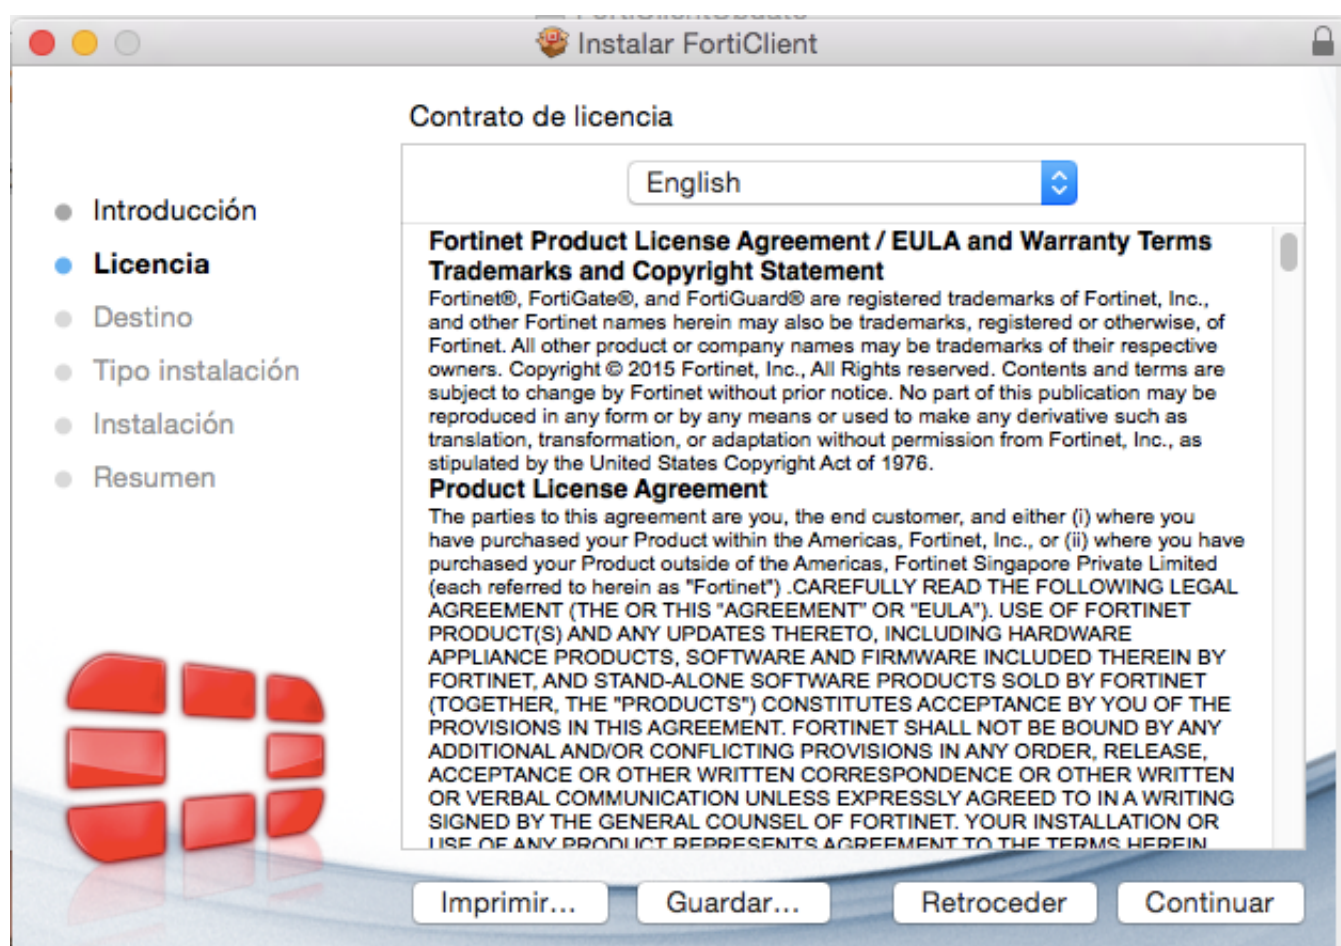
Instalar FortiClient

Contrato de licencia

English

Introducción
Licencia
Destino
Tipo instalación
Instalación
Resumen

Fortinet Product License Agreement / EULA and Warranty Terms
Trademarks and Copyright Statement
Fortinet®, FortiGate®, and FortiGuard® are registered trademarks of Fortinet, Inc., and other Fortinet names herein may also be trademarks, registered or otherwise, of Fortinet. All other product or company names may be trademarks of their respective owners. Copyright © 2015 Fortinet, Inc., All Rights reserved. Contents and terms are subject to change by Fortinet without prior notice. No part of this publication may be reproduced in any form or by any means or used to make any derivative such as translation, transformation, or adaptation without permission from Fortinet, Inc., as stipulated by the United States Copyright Act of 1976.
Product License Agreement
The parties to this agreement are you, the end customer, and either (i) where you have purchased your Product within the Americas, Fortinet, Inc., or (ii) where you have purchased your Product outside of the Americas, Fortinet Singapore Private Limited (each referred to herein as "Fortinet") .CAREFULLY READ THE FOLLOWING LEGAL AGREEMENT (THE OR THIS "AGREEMENT" OR "EULA"). USE OF FORTINET PRODUCT(S) AND ANY UPDATES THERETO, INCLUDING HARDWARE APPLIANCE PRODUCTS, SOFTWARE AND FIRMWARE INCLUDED THEREIN BY FORTINET, AND STAND-ALONE SOFTWARE PRODUCTS SOLD BY FORTINET (TOGETHER, THE "PRODUCTS") CONSTITUTES ACCEPTANCE BY YOU OF THE PROVISIONS IN THIS AGREEMENT. FORTINET SHALL NOT BE BOUND BY ANY ADDITIONAL AND/OR CONFLICTING PROVISIONS IN ANY ORDER, RELEASE, ACCEPTANCE OR OTHER WRITTEN CORRESPONDENCE OR OTHER WRITTEN OR VERBAL COMMUNICATION UNLESS EXPRESSLY AGREED TO IN A WRITING SIGNED BY THE GENERAL COUNSEL OF FORTINET. YOUR INSTALLATION OR USE OF ANY PRODUCT REPRESENTS AGREEMENT TO THE TERMS HEREIN

Imprimir... Guardar... Retroceder Continuar